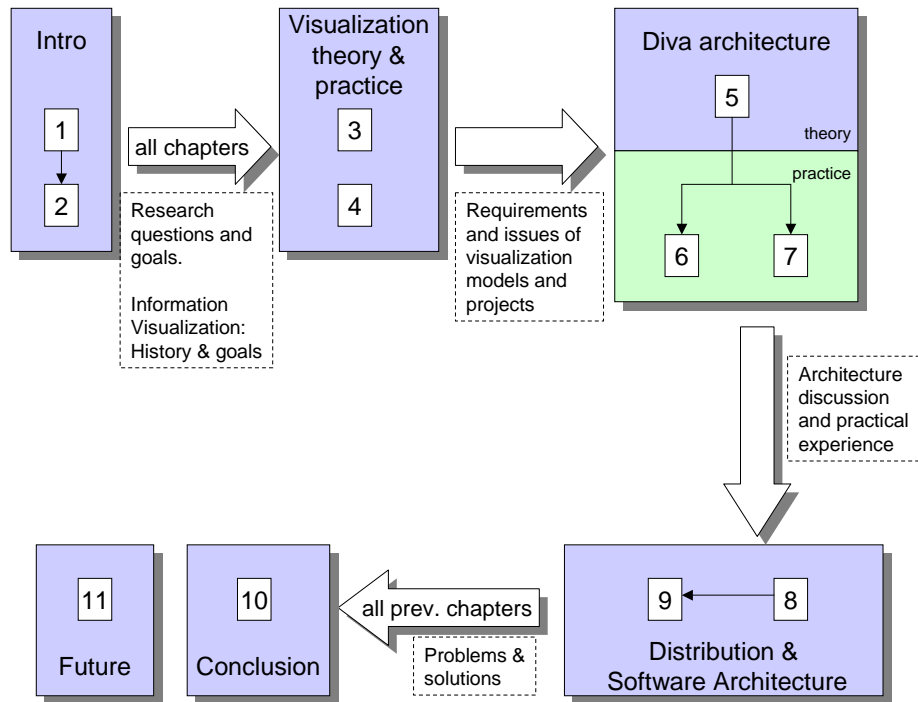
Intro

1

2

all chapters

Research questions and goals.

Information Visualization: History & goals

Visualization theory & practice

3

4

Requirements and issues of visualization models and projects

Diva architecture

5

theory

practice

6

7

Architecture discussion and practical experience

11

Future

10

Conclusion

all prev. chapters

Problems & solutions

9

8

Distribution & Software Architecture